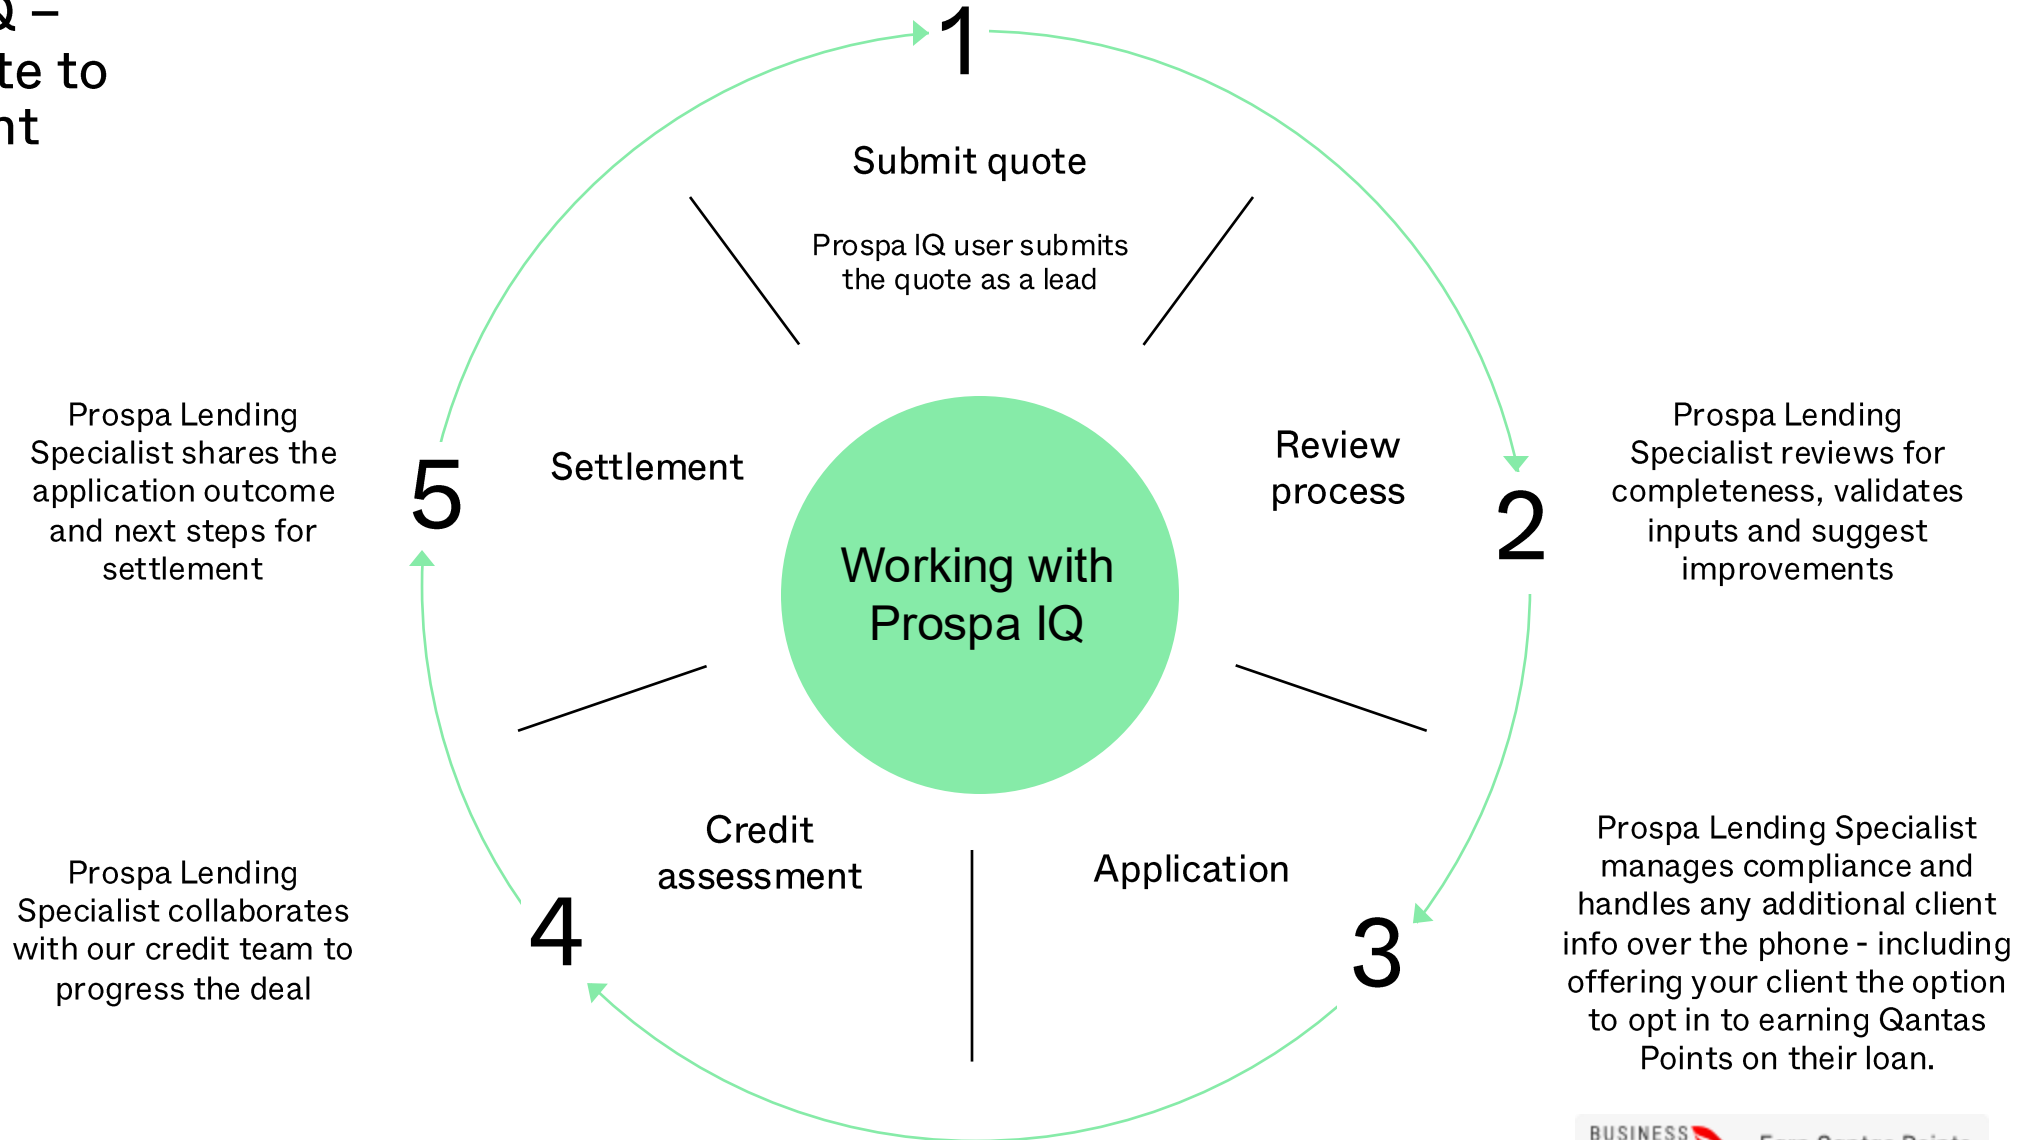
Q –
te to
nt

1

Submit quote

Prospa IQ user submits the quote as a lead

Review process

2

Prospa Lending Specialist reviews for completeness, validates inputs and suggest improvements

Working with Prospa IQ

Settlement

5

Prospa Lending Specialist shares the application outcome and next steps for settlement

Credit assessment

4

Prospa Lending Specialist collaborates with our credit team to progress the deal

Application

3

Prospa Lending Specialist manages compliance and handles any additional client info over the phone - including offering your client the option to opt in to earning Qantas Points on their loan.

BUSINESS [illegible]